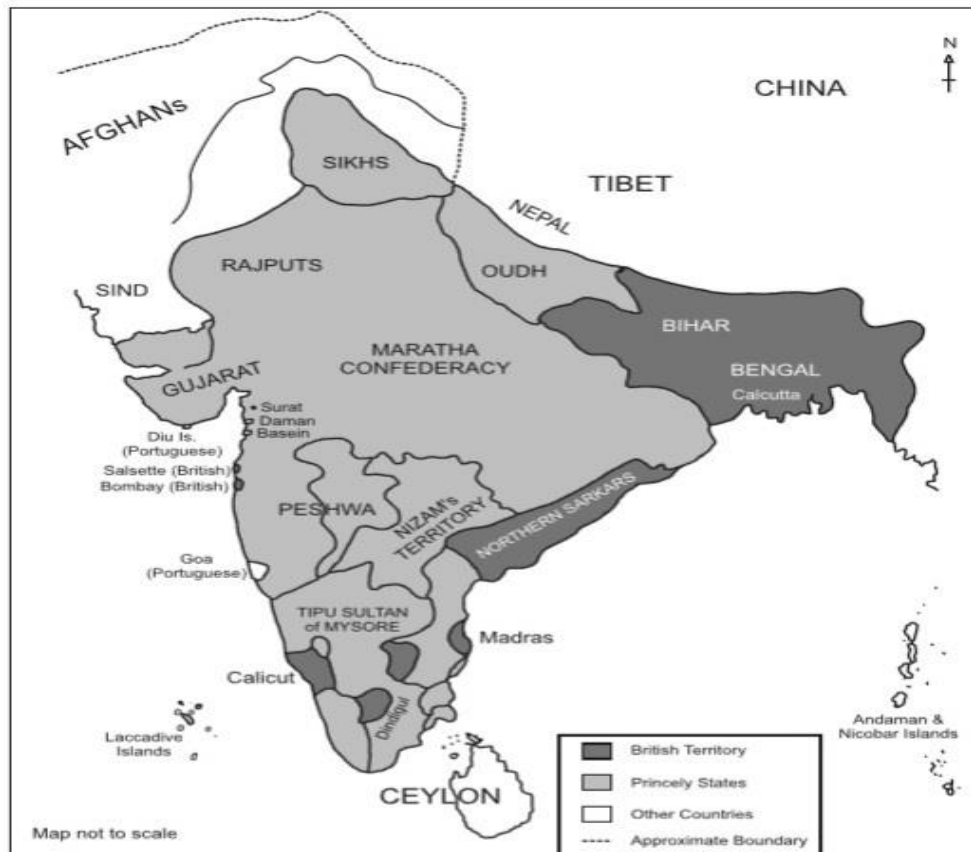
N

CHINA

AFGHANs

SIKHS

TIBET

NEPAL

SIND

RAJPUTS

OUDH

BIHAR

MARATHA CONFEDERACY

BENGAL

Calcutta

GUJARAT

Surat
Daman
Basein

Diu Is. (Portuguese)

Salsette (British)

Bombay (British)

PESHWA

NIZAM's TERRITORY

NORTHERN SARKARS

Goa (Portuguese)

TIPU SULTAN of MYSORE

Madras

Calicut

Dindigul

Laccadive Islands

Andaman & Nicobar Islands

CEYLON

Map not to scale

British Territory
Princely States
Other Countries
Approximate Boundary